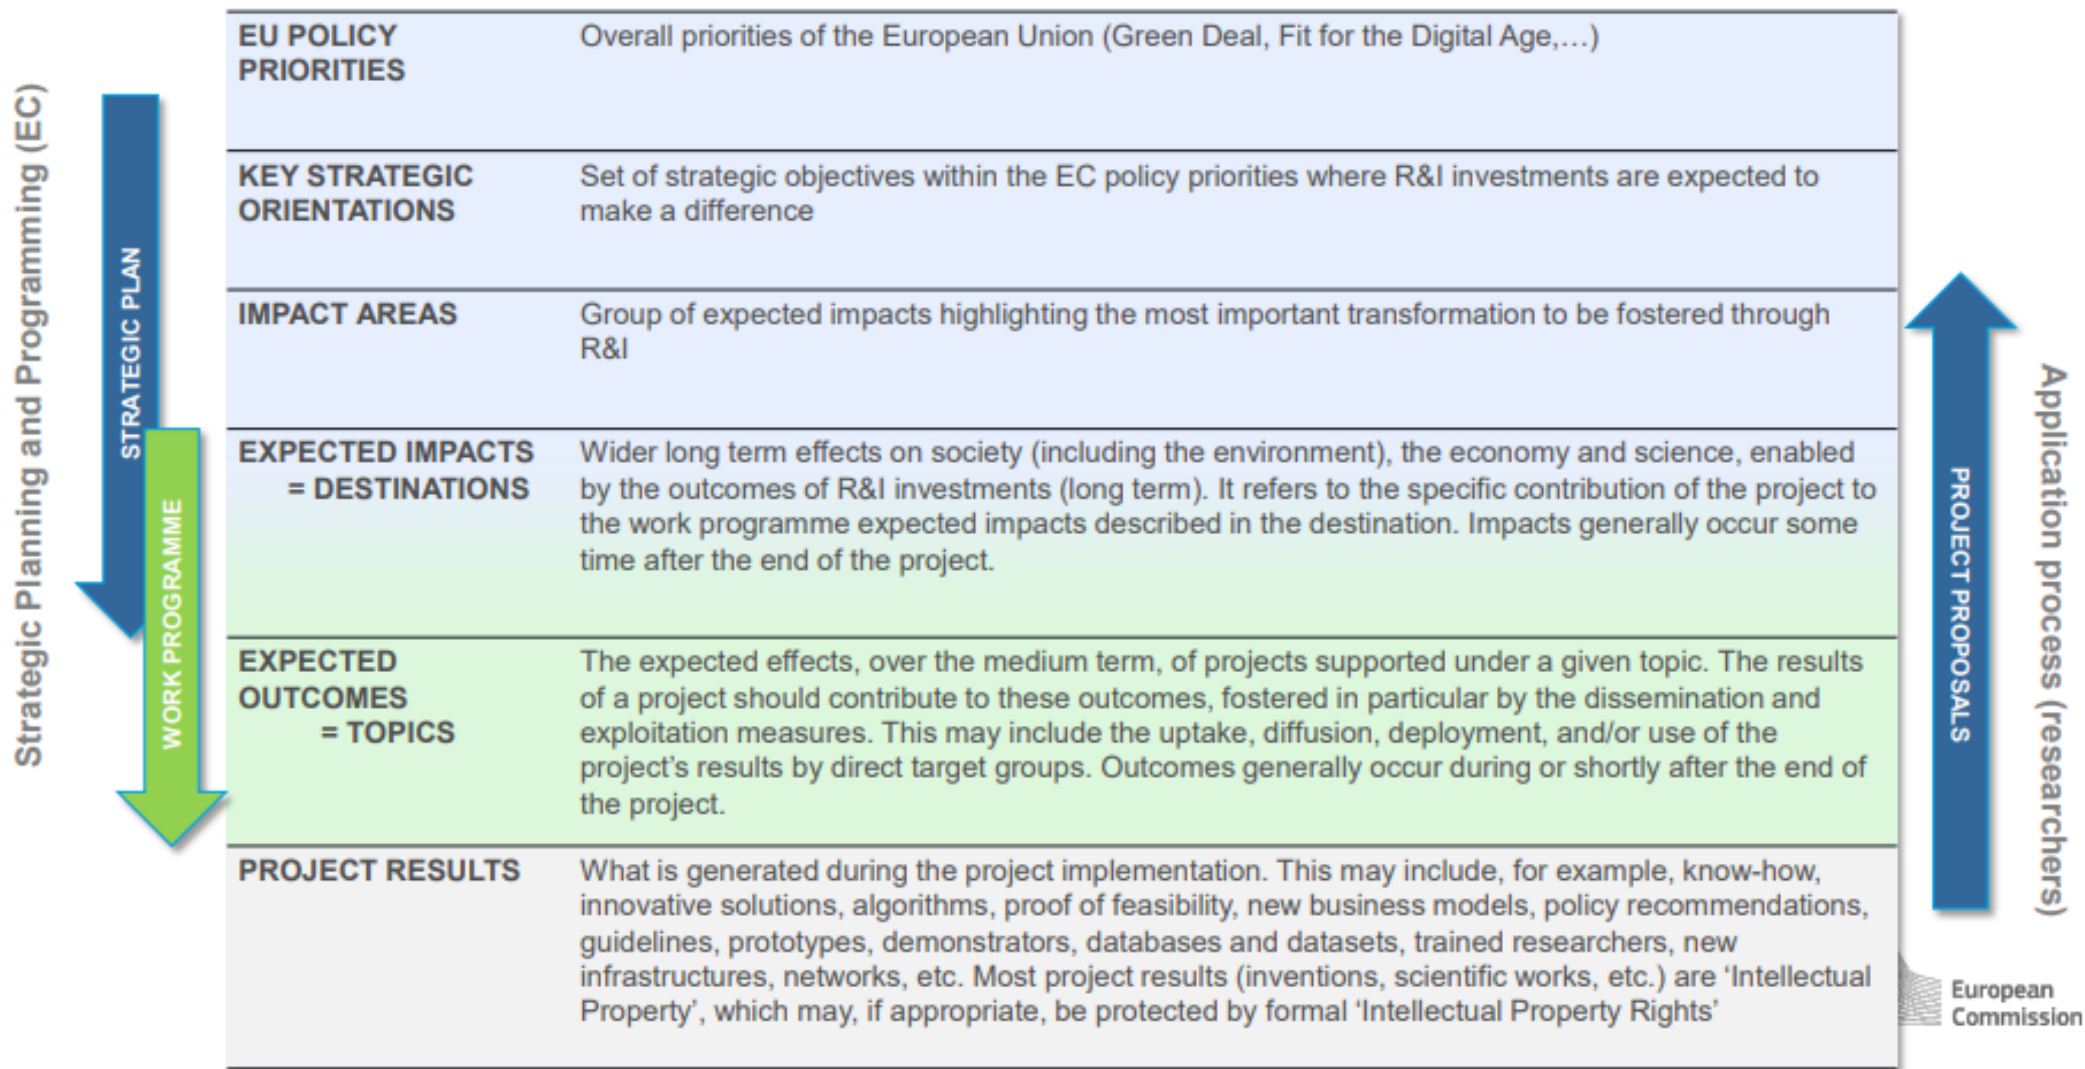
Strategic Planning and Programming (EC)

STRATEGIC PLAN

WORK PROGRAMME

| | |
|---|---|
| EU POLICY PRIORITIES | Overall priorities of the European Union (Green Deal, Fit for the Digital Age,…) |
| KEY STRATEGIC ORIENTATIONS | Set of strategic objectives within the EC policy priorities where R&I investments are expected to make a difference |
| IMPACT AREAS | Group of expected impacts highlighting the most important transformation to be fostered through R&I |
| EXPECTED IMPACTS = DESTINATIONS | Wider long term effects on society (including the environment), the economy and science, enabled by the outcomes of R&I investments (long term). It refers to the specific contribution of the project to the work programme expected impacts described in the destination. Impacts generally occur some time after the end of the project. |
| EXPECTED OUTCOMES = TOPICS | The expected effects, over the medium term, of projects supported under a given topic. The results of a project should contribute to these outcomes, fostered in particular by the dissemination and exploitation measures. This may include the uptake, diffusion, deployment, and/or use of the project's results by direct target groups. Outcomes generally occur during or shortly after the end of the project. |
| PROJECT RESULTS | What is generated during the project implementation. This may include, for example, know-how, innovative solutions, algorithms, proof of feasibility, new business models, policy recommendations, guidelines, prototypes, demonstrators, databases and datasets, trained researchers, new infrastructures, networks, etc. Most project results (inventions, scientific works, etc.) are 'Intellectual Property', which may, if appropriate, be protected by formal 'Intellectual Property Rights' |

PROJECT PROPOSALS

Application process (researchers)

European Commission